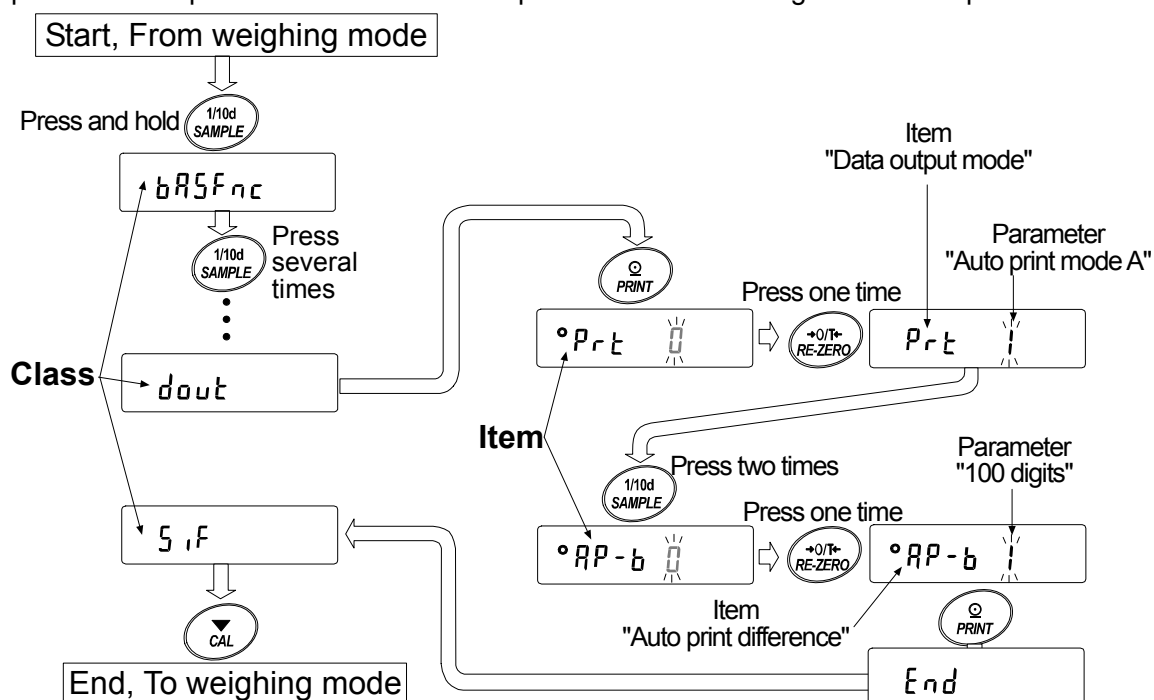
Start, From weighing mode

Press and hold 1/10d SAMPLE

bASFnc

1/10d SAMPLE Press several times

Class

dout

PRINT

Item "Data output mode"

Parameter "Auto print mode A"

Press one time

°Prt 0

→0/T← RE-ZERO

Prt 1

Item

1/10d SAMPLE Press two times

Parameter "100 digits"

Press one time

°AP-b 0

→0/T← RE-ZERO

°AP-b 1

Item "Auto print difference"

PRINT

SiF

CAL

End, To weighing mode

End